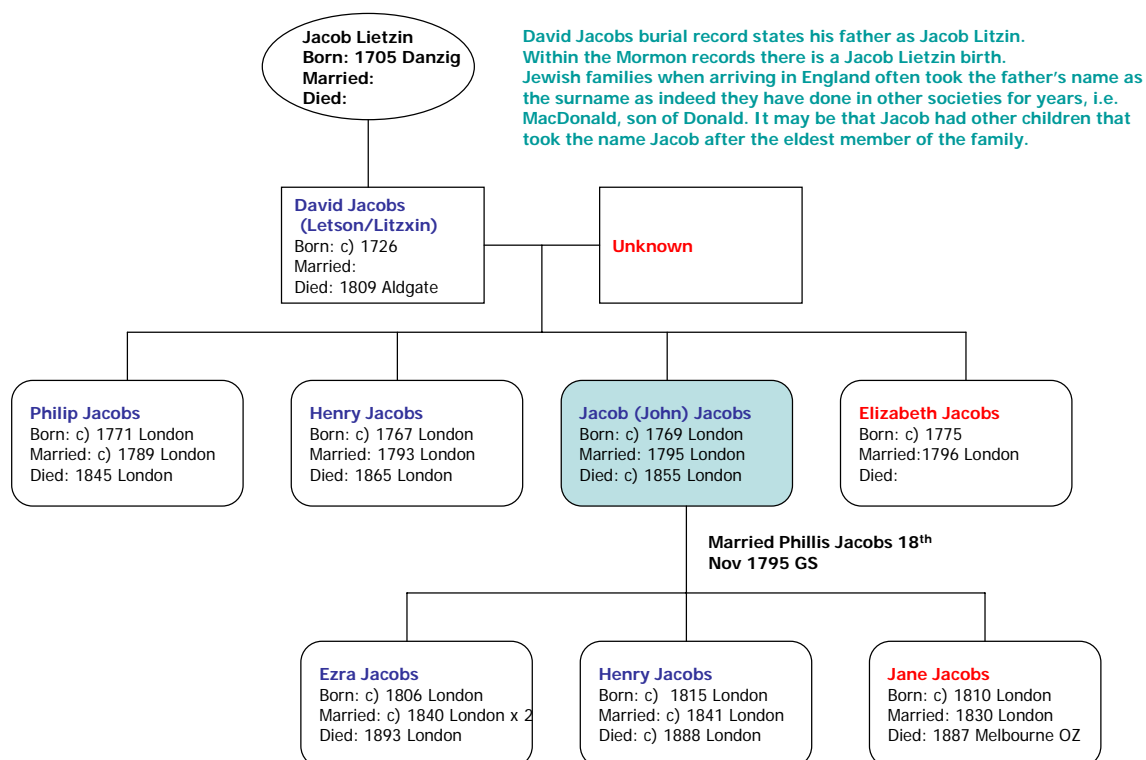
Jacob Lietzin
Born: 1705 Danzig
Married:
Died:

David Jacobs burial record states his father as Jacob Litzin. Within the Mormon records there is a Jacob Lietzin birth. Jewish families when arriving in England often took the father's name as the surname as indeed they have done in other societies for years, i.e. MacDonald, son of Donald. It may be that Jacob had other children that took the name Jacob after the eldest member of the family.

David Jacobs
(Letson/Litzxin)
Born: c) 1726
Married:
Died: 1809 Aldgate

Unknown

Philip Jacobs
Born: c) 1771 London
Married: c) 1789 London
Died: 1845 London

Henry Jacobs
Born: c) 1767 London
Married: 1793 London
Died: 1865 London

Jacob (John) Jacobs
Born: c) 1769 London
Married: 1795 London
Died: c) 1855 London

Elizabeth Jacobs
Born: c) 1775
Married:1796 London
Died:

Married Phillis Jacobs 18$^{th}$ Nov 1795 GS

Ezra Jacobs
Born: c) 1806 London
Married: c) 1840 London x 2
Died: 1893 London

Henry Jacobs
Born: c) 1815 London
Married: c) 1841 London
Died: c) 1888 London

Jane Jacobs
Born: c) 1810 London
Married: 1830 London
Died: 1887 Melbourne OZ